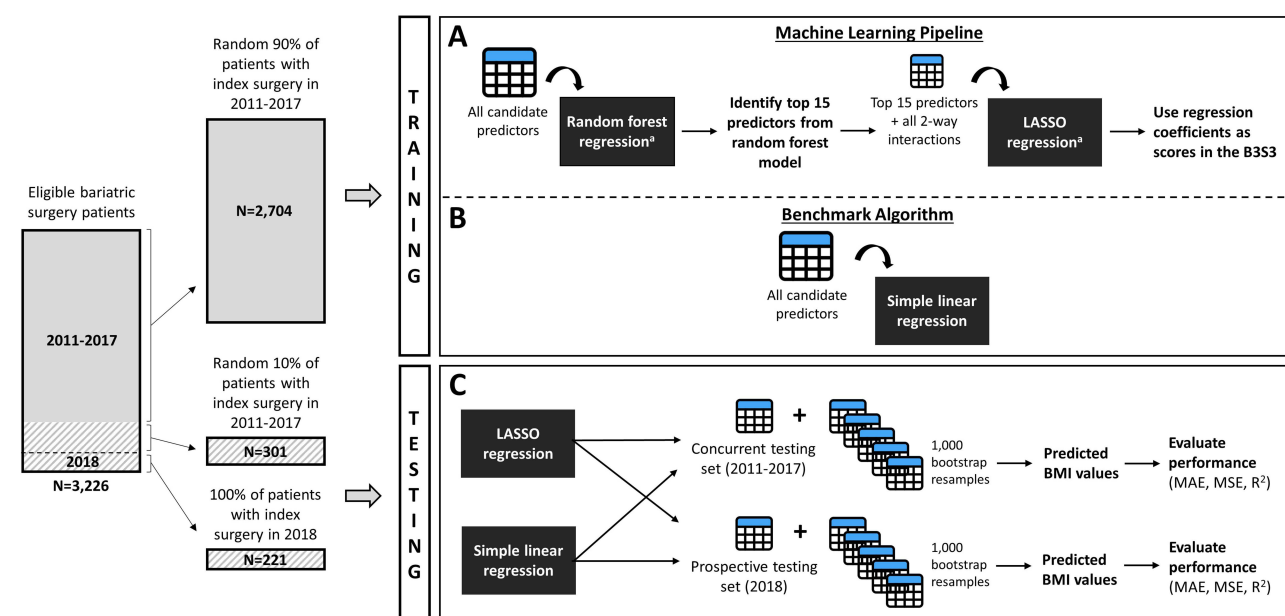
Eligible bariatric surgery patients

2011-2017

2018

N=3,226

Random 90% of patients with index surgery in 2011-2017

N=2,704

Random 10% of patients with index surgery in 2011-2017

N=301

100% of patients with index surgery in 2018

N=221

TRAINING

A

Machine Learning Pipeline

All candidate predictors

Random forest regression$^a$

Identify top 15 predictors from random forest model

Top 15 predictors + all 2-way interactions

LASSO regression$^a$

Use regression coefficients as scores in the B3S3

B

Benchmark Algorithm

All candidate predictors

Simple linear regression

TESTING

C

LASSO regression

Simple linear regression

Concurrent testing set (2011-2017)

+

1,000 bootstrap resamples

Predicted BMI values

Evaluate performance (MAE, MSE, $R^2$)

Prospective testing set (2018)

+

1,000 bootstrap resamples

Predicted BMI values

Evaluate performance (MAE, MSE, $R^2$)